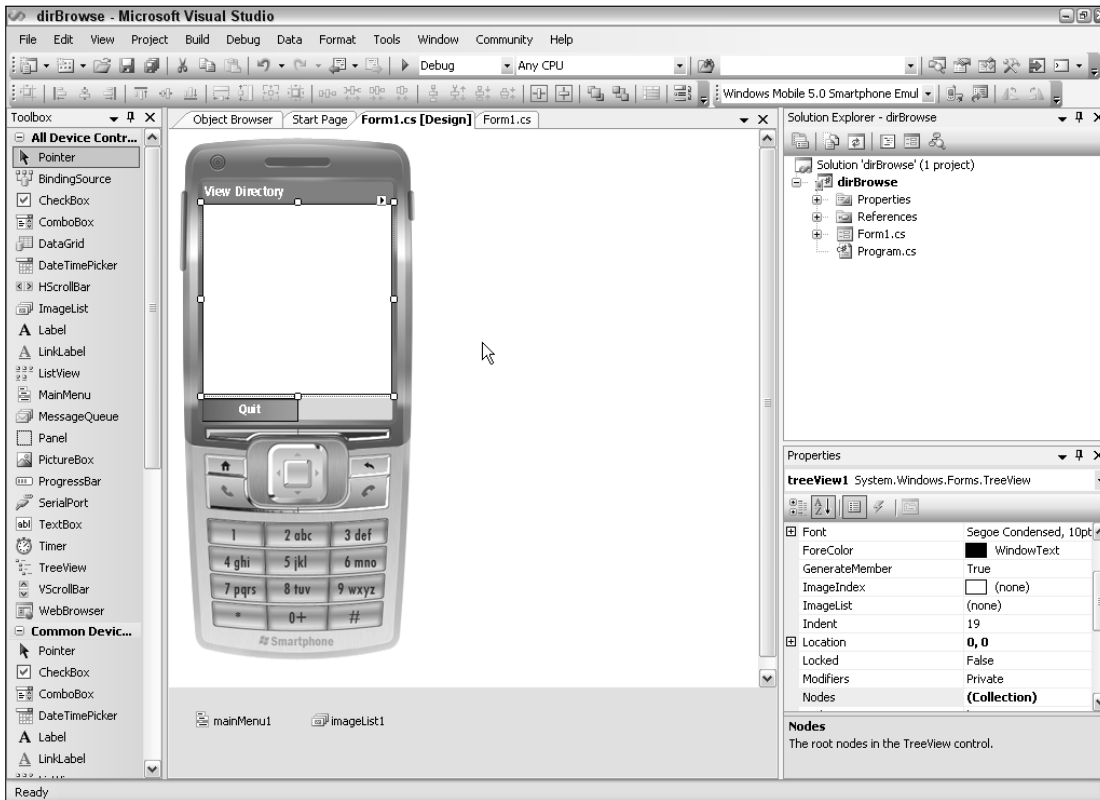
dirBrowse - Microsoft Visual Studio

File Edit View Project Build Debug Data Format Tools Window Community Help

Debug Any CPU

Windows Mobile 5.0 Smartphone Emul

Toolbox

All Device Contr...
Pointer
BindingSource
CheckBox
ComboBox
DataGrid
DateTimePicker
HScrollBar
ImageList
Label
LinkLabel
ListView
MainMenu
MessageQueue
Panel
PictureBox
ProgressBar
SerialPort
TextBox
Timer
TreeView
VScrollBar
WebBrowser
Common Devic...
Pointer
CheckBox
ComboBox
DateTimePicker
Label
LinkLabel

Object Browser | Start Page | Form1.cs [Design] | Form1.cs

View Directory

Quit

1 | 2 abc | 3 def
4 ghi | 5 jkl | 6 mno
7 pqrs | 8 tuv | 9 wxyz
* | 0+ | #

Smartphone

mainMenu1 imageList1

Solution Explorer - dirBrowse

Solution 'dirBrowse' (1 project)
dirBrowse
Properties
References
Form1.cs
Program.cs

Properties

treeView1 System.Windows.Forms.TreeView

| | |
|---|---|
| Font | Segoe Condensed, 10pt |
| ForeColor | WindowText |
| GenerateMember | True |
| ImageIndex | (none) |
| ImageList | (none) |
| Indent | 19 |
| Location | 0, 0 |
| Locked | False |
| Modifiers | Private |
| Nodes | (Collection) |

Nodes
The root nodes in the TreeView control.

Ready